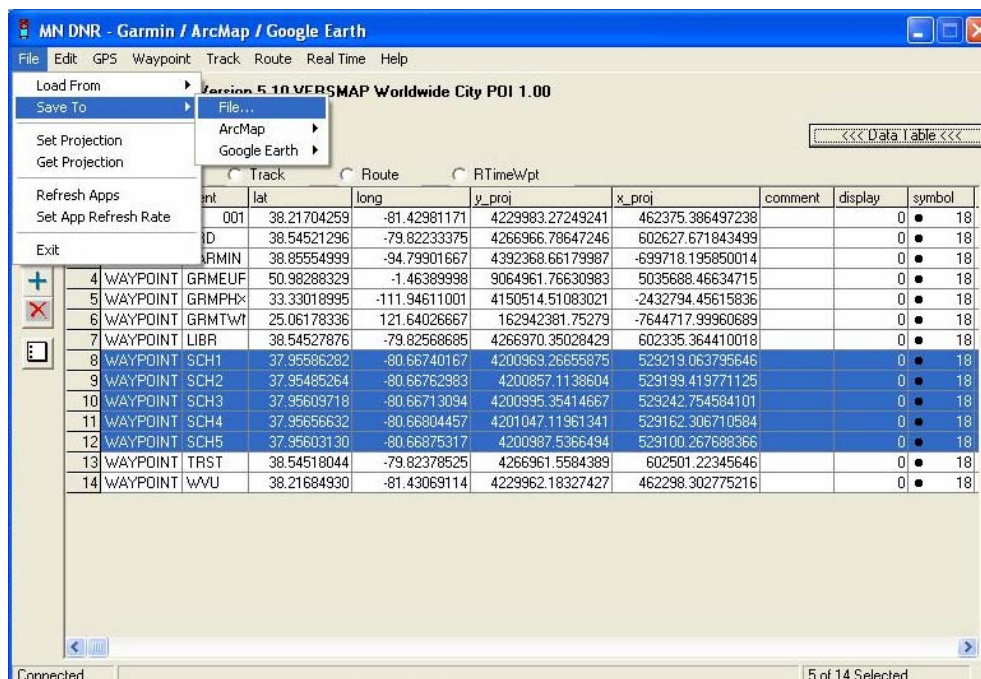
MN DNR - Garmin / ArcMap / Google Earth

File Edit GPS Waypoint Track Route Real Time Help

Load From
Save To
Set Projection
Get Projection
Refresh Apps
Set App Refresh Rate
Exit

File...
ArcMap
Google Earth

Version 5.10 VERSMAP Worldwide City POI 1.00

<<< Data Table <<<

Track Route RTimeWpt

| | | ent | lat | long | y_proj | x_proj | comment | display | symbol |
|---|---|---|---|---|---|---|---|---|---|
| | | 001 | 38.21704259 | -81.42981171 | 4229983.27249241 | 462375.386497238 | | 0 | 18 |
| | | RD | 38.54521296 | -79.82233375 | 4266966.78647246 | 602627.671843499 | | 0 | 18 |
| | | RMIN | 38.85554999 | -94.79901667 | 4392368.66179987 | -699718.195850014 | | 0 | 18 |
| 4 | WAYPOINT | GRMEUF | 50.98288329 | -1.46389998 | 9064961.76630983 | 5035688.46634715 | | 0 | 18 |
| 5 | WAYPOINT | GRMPH× | 33.33018995 | -111.94611001 | 4150514.51083021 | -2432794.45615836 | | 0 | 18 |
| 6 | WAYPOINT | GRMTWN | 25.06178336 | 121.64026667 | 162942381.75279 | -7644717.99960689 | | 0 | 18 |
| 7 | WAYPOINT | LIBR | 38.54527876 | -79.82568685 | 4266970.35028429 | 602335.364410018 | | 0 | 18 |
| 8 | WAYPOINT | SCH1 | 37.95586282 | -80.66740167 | 4200969.26655875 | 529219.063795646 | | 0 | 18 |
| 9 | WAYPOINT | SCH2 | 37.95485264 | -80.66762983 | 4200857.1138604 | 529199.419771125 | | 0 | 18 |
| 10 | WAYPOINT | SCH3 | 37.95609718 | -80.66713094 | 4200995.35414667 | 529242.754584101 | | 0 | 18 |
| 11 | WAYPOINT | SCH4 | 37.95656632 | -80.66804457 | 4201047.11961341 | 529162.306710584 | | 0 | 18 |
| 12 | WAYPOINT | SCH5 | 37.95603130 | -80.66875317 | 4200987.5366494 | 529100.267688366 | | 0 | 18 |
| 13 | WAYPOINT | TRST | 38.54518044 | -79.82378525 | 4266961.5584389 | 602501.22345646 | | 0 | 18 |
| 14 | WAYPOINT | WVU | 38.21684930 | -81.43069114 | 4229962.18327427 | 462298.302775216 | | 0 | 18 |

Connected
5 of 14 Selected